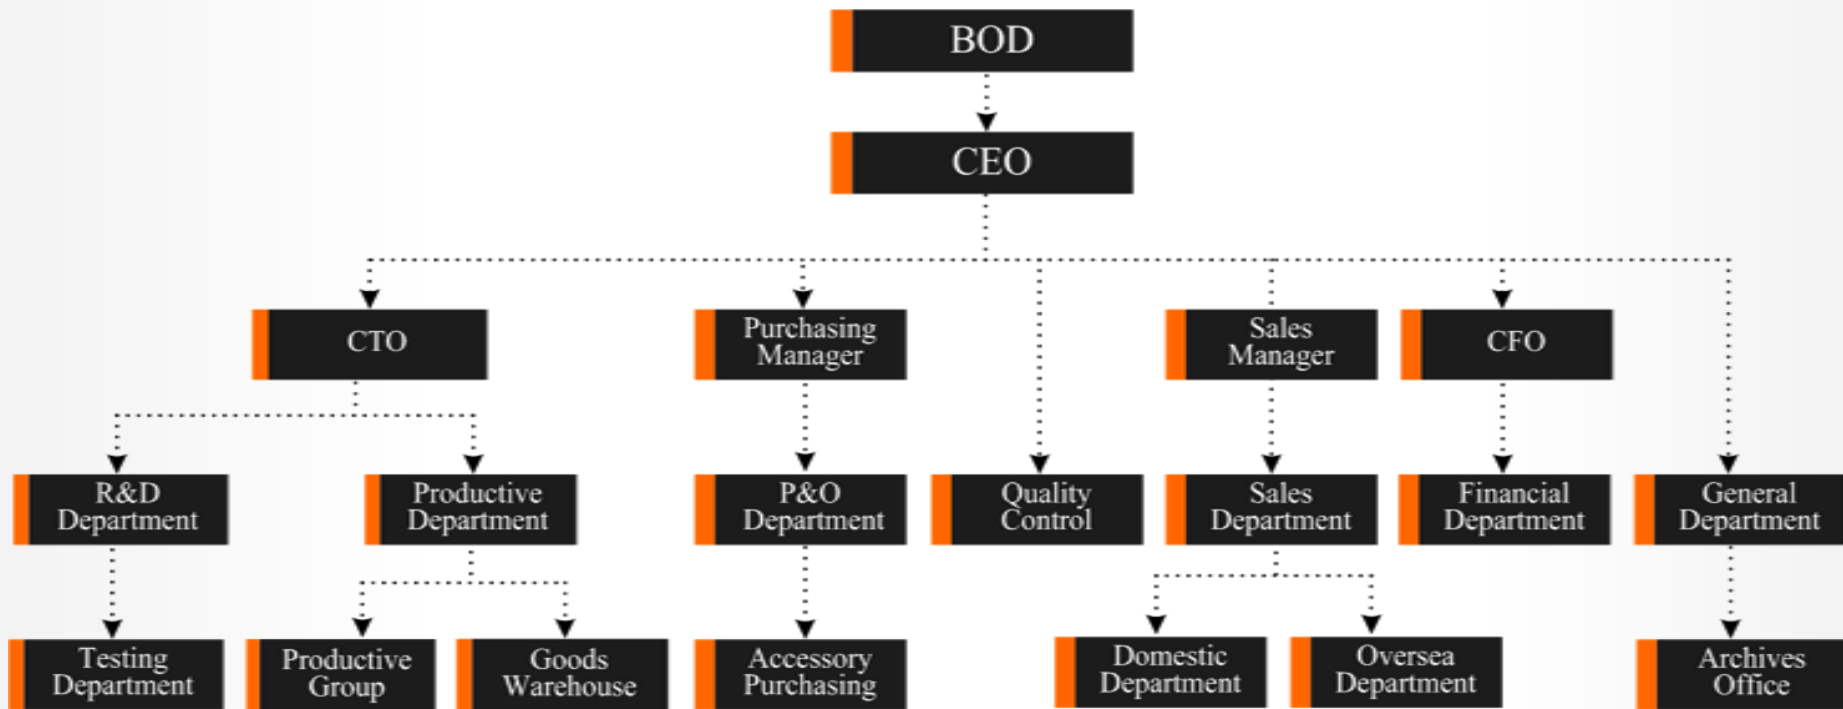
BOD

CEO

CTO

Purchasing Manager

Sales Manager

CFO

R&D Department

Productive Department

P&O Department

Quality Control

Sales Department

Financial Department

General Department

Testing Department

Productive Group

Goods Warehouse

Accessory Purchasing

Domestic Department

Oversea Department

Archives Office